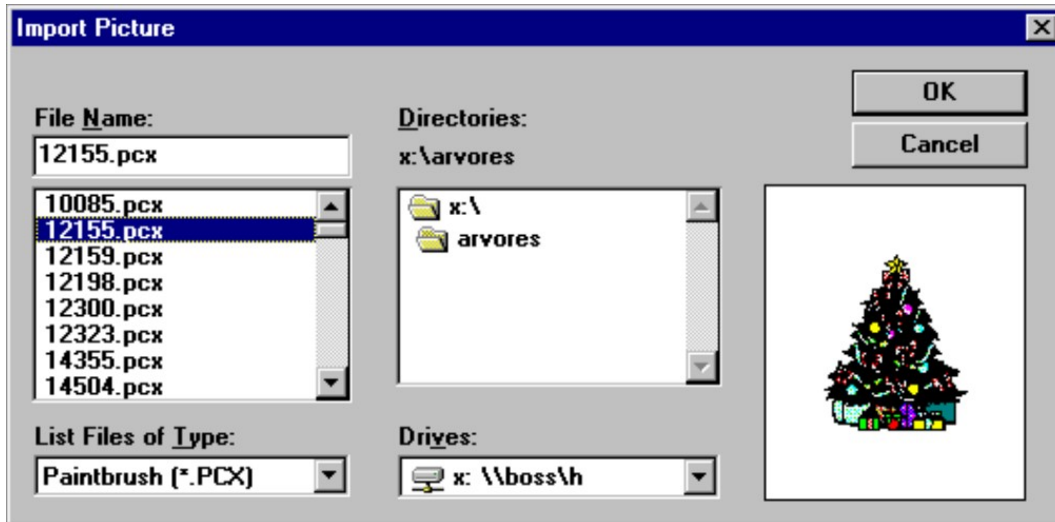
Import Picture

File Name:
12155.pcx

10085.pcx
12155.pcx
12159.pcx
12198.pcx
12300.pcx
12323.pcx
14355.pcx
14504.pcx

List Files of Type:
Paintbrush (*.PCX)

Directories:
x:\arvores

x:\
arvores

Drives:
x: \\boss\h

OK
Cancel